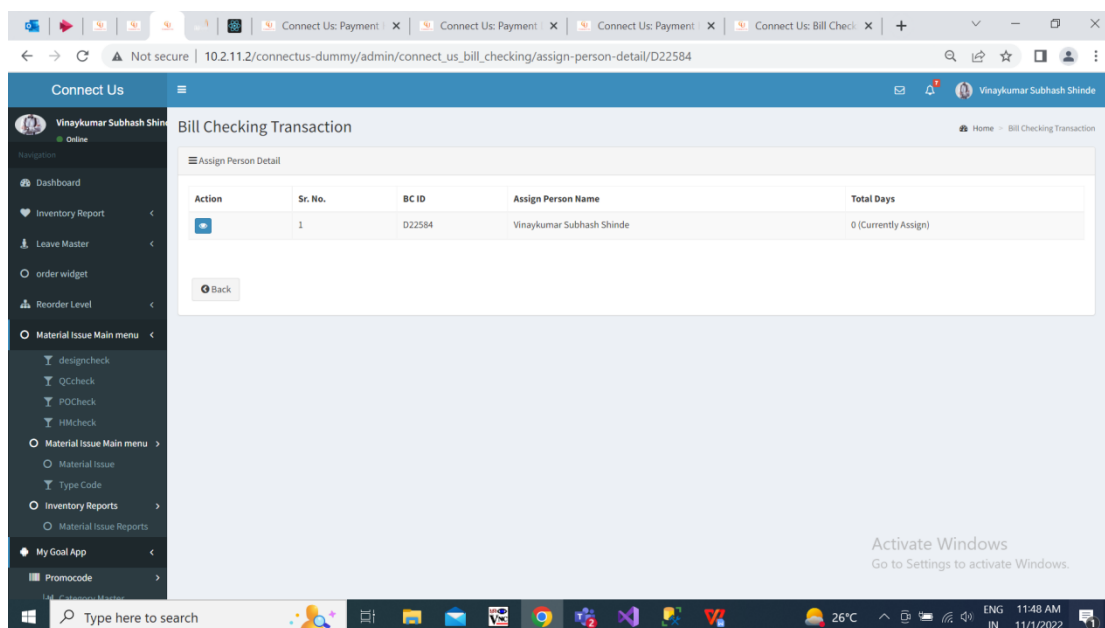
Connect Us: Payment | ×
Connect Us: Payment | ×
Connect Us: Payment | ×
Connect Us: Bill Check ×
+

Not secure | 10.2.11.2/connectus-dummy/admin/connect_us_bill_checking/assign-person-detail/D22584

Connect Us
Vinaykumar Subhash Shinde

Vinaykumar Subhash Shinde
Online
Navigation
Dashboard
Inventory Report
Leave Master
order widget
Reorder Level
Material Issue Main menu
designcheck
QCcheck
POCheck
HMcheck
Material Issue Main menu
Material Issue
Type Code
Inventory Reports
Material Issue Reports
My Goal App
Promocode
Category Master

Bill Checking Transaction
Home > Bill Checking Transaction

Assign Person Detail

| Action | Sr. No. | BC ID | Assign Person Name | Total Days |
|---|---|---|---|---|
| | 1 | D22584 | Vinaykumar Subhash Shinde | 0 (Currently Assign) |

Back

Activate Windows
Go to Settings to activate Windows.

Type here to search
26°C
ENG IN
11:48 AM 11/1/2022